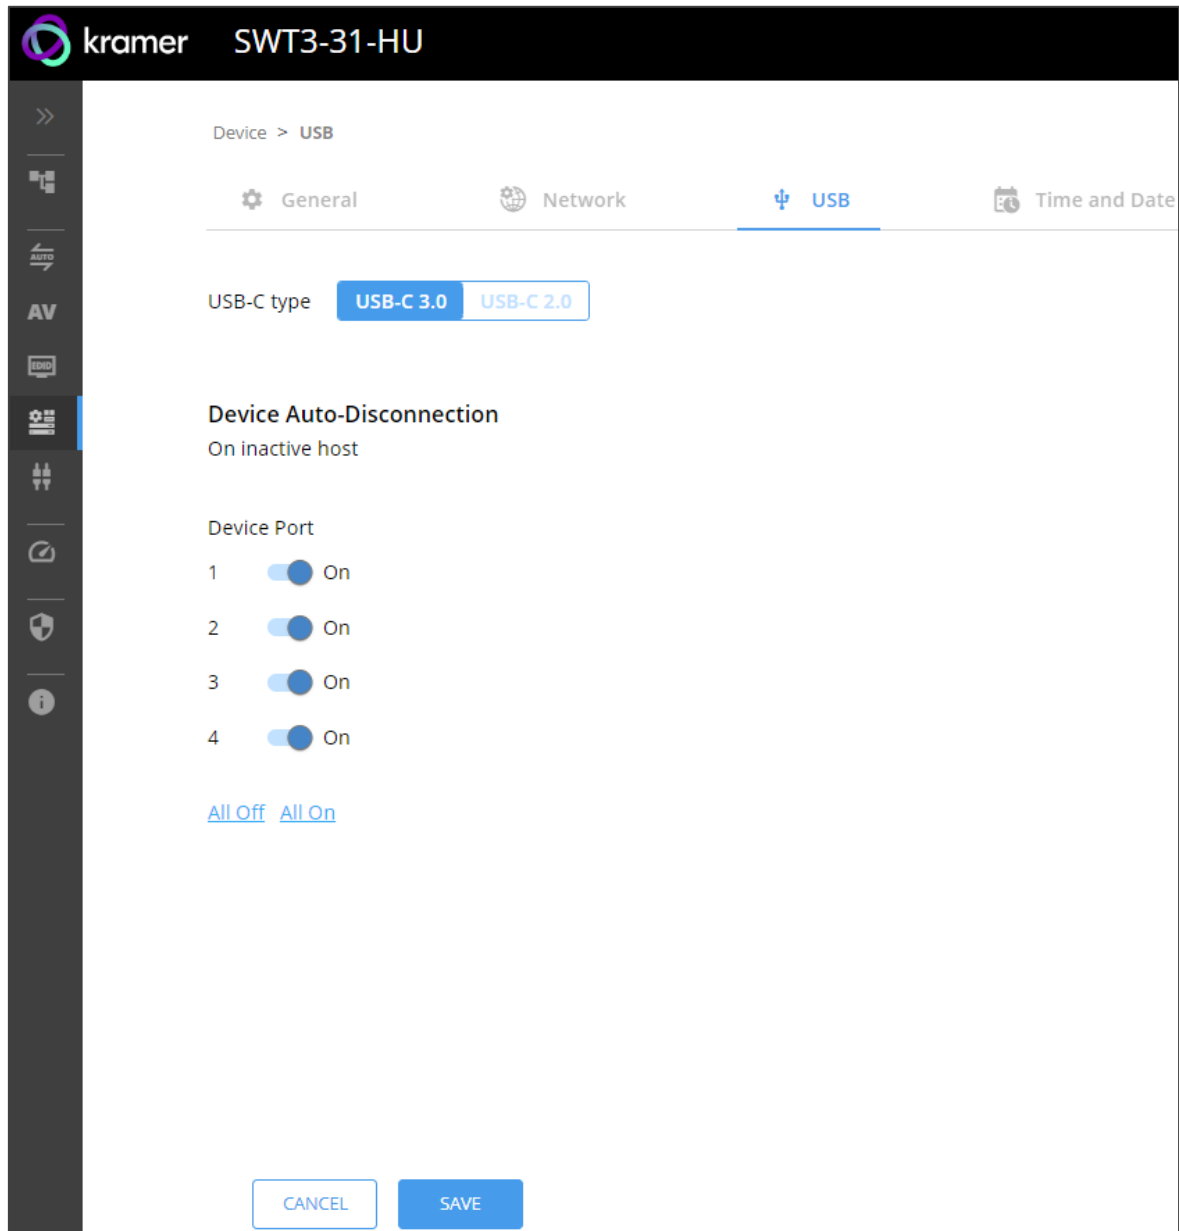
kramer SWT3-31-HU

AUTO
AV
EDID

Device > USB

General Network USB Time and Date

USB-C type USB-C 3.0 USB-C 2.0

Device Auto-Disconnection
On inactive host

Device Port
1 On
2 On
3 On
4 On

All Off All On

CANCEL SAVE